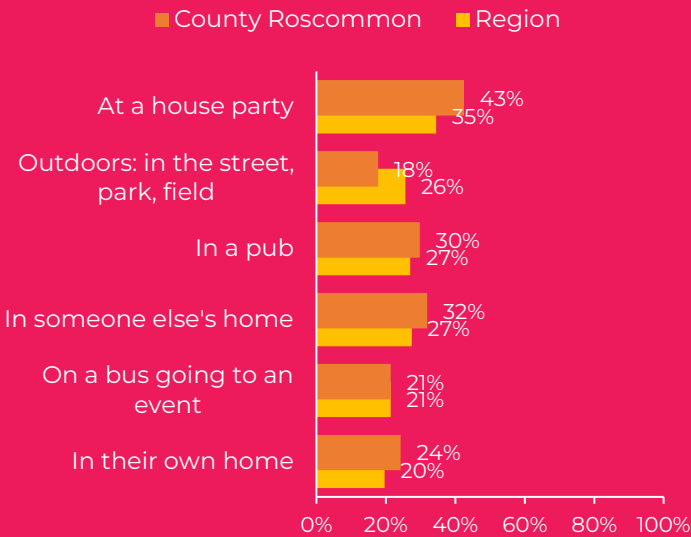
County Roscommon Region

At a house party 43% 35%

Outdoors: in the street, park, field 18% 26%

In a pub 30% 27%

In someone else's home 32% 27%

On a bus going to an event 21% 21%

In their own home 24% 20%

0% 20% 40% 60% 80% 100%